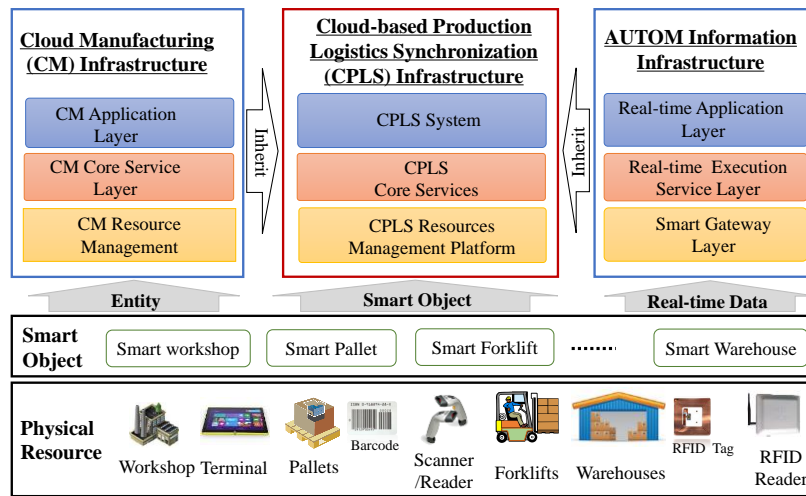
Cloud Manufacturing (CM) Infrastructure

CM Application Layer

CM Core Service Layer

CM Resource Management

Inherit

Cloud-based Production Logistics Synchronization (CPLS) Infrastructure

CPLS System

CPLS Core Services

CPLS Resources Management Platform

Inherit

AUTOM Information Infrastructure

Real-time Application Layer

Real-time Execution Service Layer

Smart Gateway Layer

Entity

Smart Object

Real-time Data

Smart Object

Smart workshop

Smart Pallet

Smart Forklift

Smart Warehouse

Physical Resource

Workshop

Terminal

Pallets

Barcode

Scanner /Reader

Forklifts

Warehouses

RFID Tag

RFID Reader